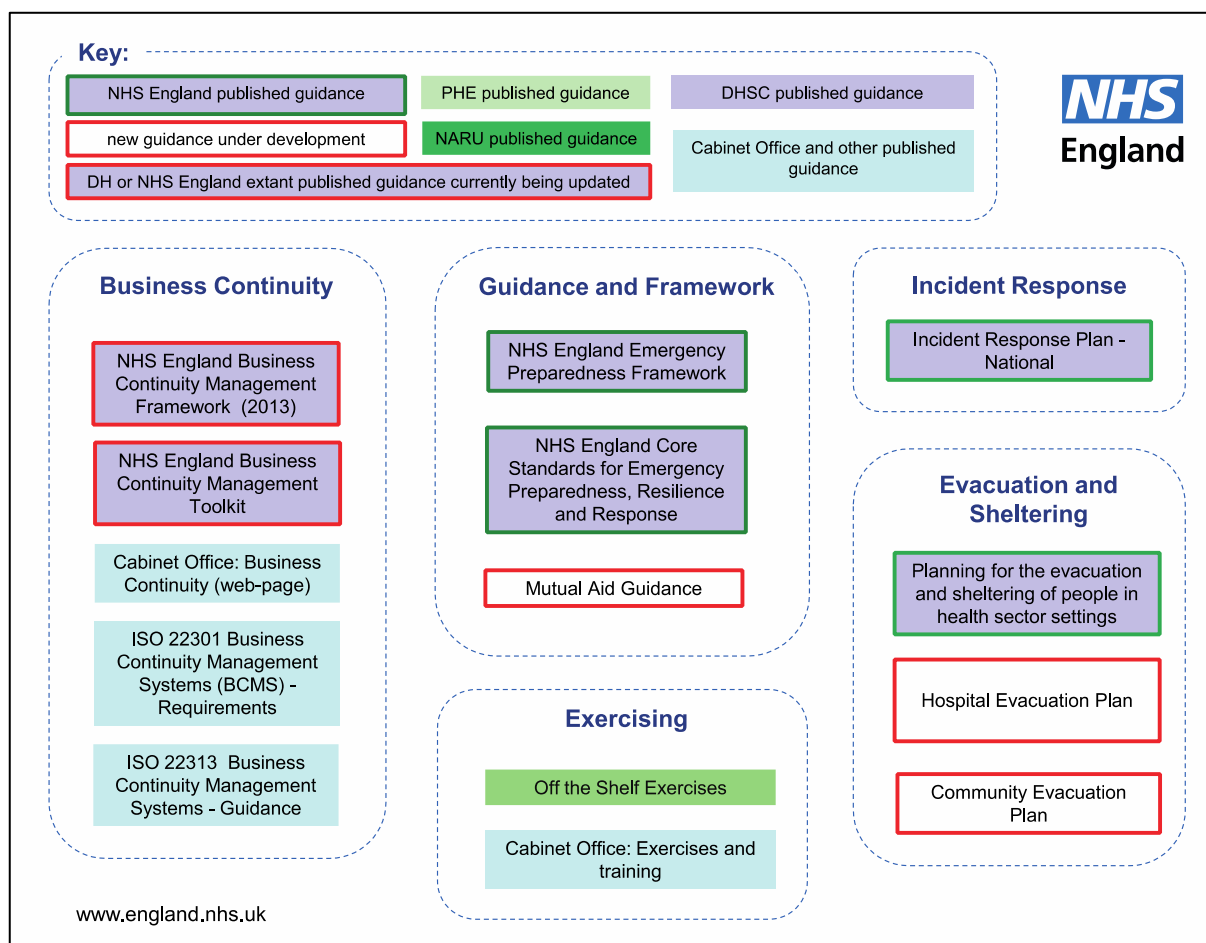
Key:

NHS England published guidance

PHE published guidance

DHSC published guidance

new guidance under development

NARU published guidance

Cabinet Office and other published guidance

DH or NHS England extant published guidance currently being updated

NHS England

Business Continuity

NHS England Business Continuity Management Framework (2013)

NHS England Business Continuity Management Toolkit

Cabinet Office: Business Continuity (web-page)

ISO 22301 Business Continuity Management Systems (BCMS) - Requirements

ISO 22313 Business Continuity Management Systems - Guidance

Guidance and Framework

NHS England Emergency Preparedness Framework

NHS England Core Standards for Emergency Preparedness, Resilience and Response

Mutual Aid Guidance

Exercising

Off the Shelf Exercises

Cabinet Office: Exercises and training

Incident Response

Incident Response Plan - National

Evacuation and Sheltering

Planning for the evacuation and sheltering of people in health sector settings

Hospital Evacuation Plan

Community Evacuation Plan

www.england.nhs.uk